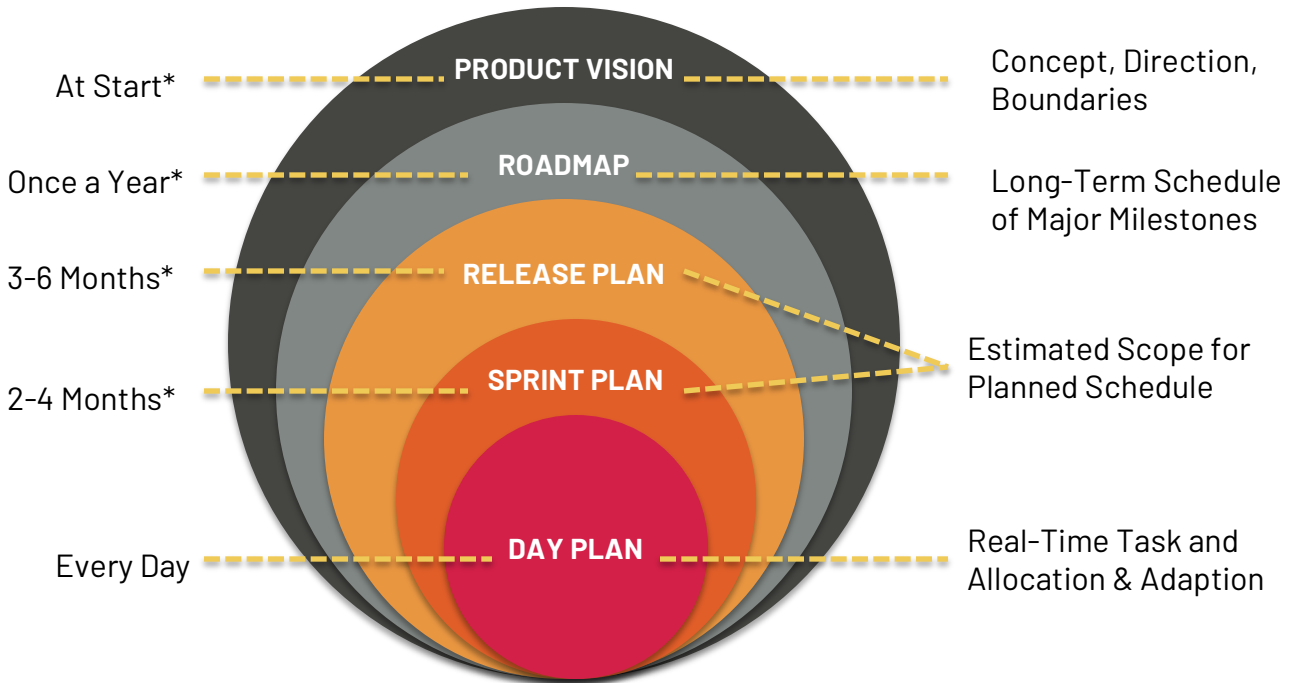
At Start*

PRODUCT VISION

Concept, Direction, Boundaries

Once a Year*

ROADMAP

Long-Term Schedule of Major Milestones

3-6 Months*

RELEASE PLAN

Estimated Scope for Planned Schedule

2-4 Months*

SPRINT PLAN

Every Day

DAY PLAN

Real-Time Task and Allocation & Adaption